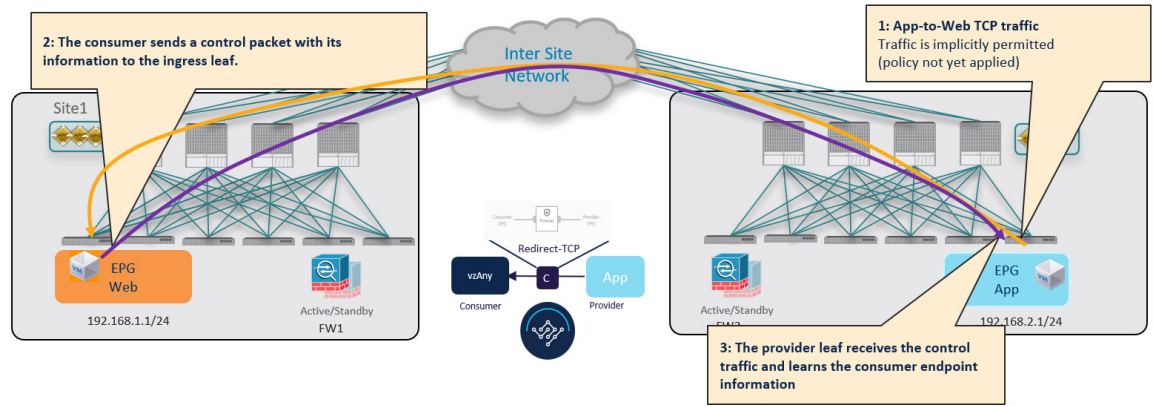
2: The consumer sends a control packet with its information to the ingress leaf.

Inter Site Network

1: App-to-Web TCP traffic
Traffic is implicitly permitted (policy not yet applied)

Site1

EPG Web

192.168.1.1/24

Active/Standby
FW1

Consumer EPG
Provider EPG

Redirect-TCP

vzAny
Consumer

C

App
Provider

Active/Standby
FW2

EPG App

192.168.2.1/24

3: The provider leaf receives the control traffic and learns the consumer endpoint information